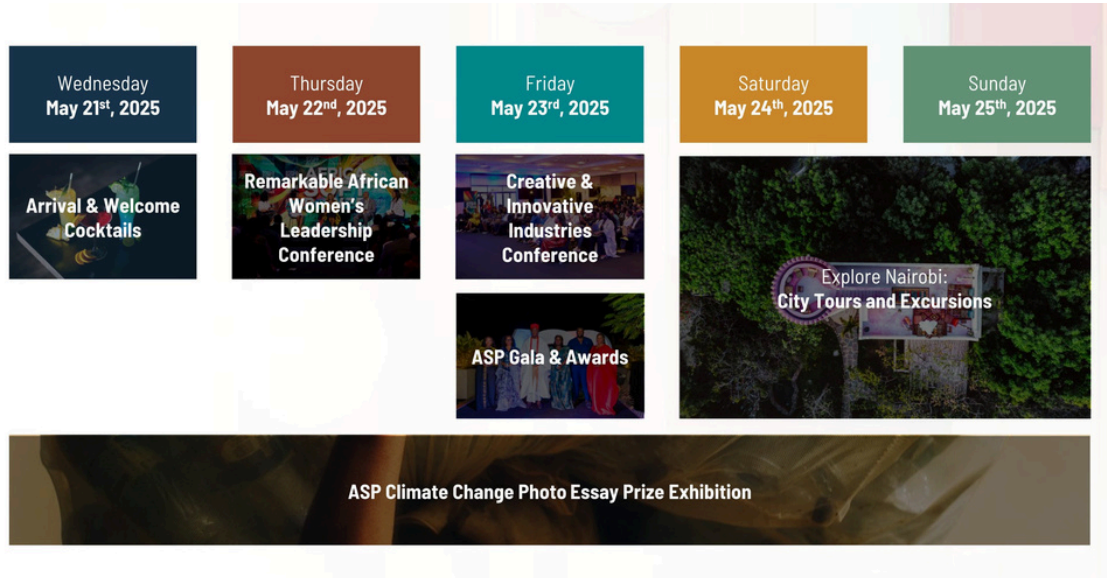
Wednesday
May 21$^{st}$, 2025

Thursday
May 22$^{nd}$, 2025

Friday
May 23$^{rd}$, 2025

Saturday
May 24$^{th}$, 2025

Sunday
May 25$^{th}$, 2025

Arrival & Welcome Cocktails

Remarkable African Women's Leadership Conference

Creative & Innovative Industries Conference

ASP Gala & Awards

Explore Nairobi:
City Tours and Excursions

ASP Climate Change Photo Essay Prize Exhibition